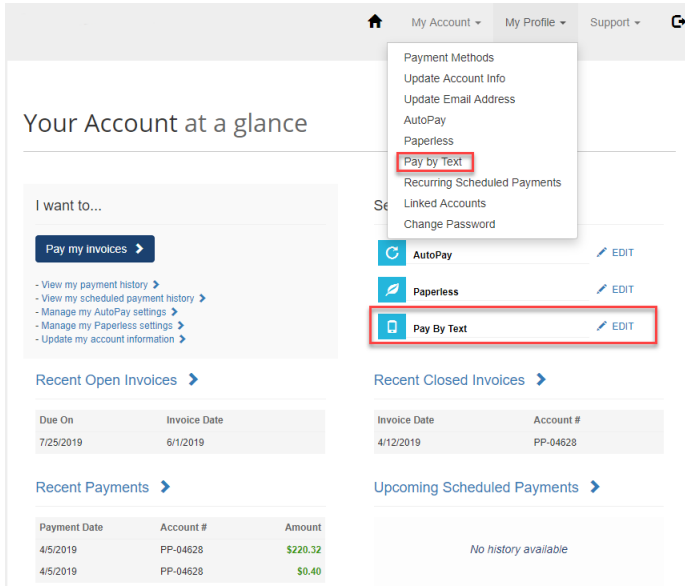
My Account ▾ My Profile ▾ Support ▾

Payment Methods
Update Account Info
Update Email Address
AutoPay
Paperless
Pay by Text
Recurring Scheduled Payments
Linked Accounts
Change Password

Your Account at a glance

I want to...

Pay my invoices

- View my payment history
- View my scheduled payment history
- Manage my AutoPay settings
- Manage my Paperless settings
- Update my account information

Se

AutoPay EDIT
Paperless EDIT
Pay By Text EDIT

Recent Open Invoices

| Due On | Invoice Date |
|---|---|
| 7/25/2019 | 6/1/2019 |

Recent Closed Invoices

| Invoice Date | Account # |
|---|---|
| 4/12/2019 | PP-04628 |

Recent Payments

| Payment Date | Account # | Amount |
|---|---|---|
| 4/5/2019 | PP-04628 | $220.32 |
| 4/5/2019 | PP-04628 | $0.40 |

Upcoming Scheduled Payments

No history available